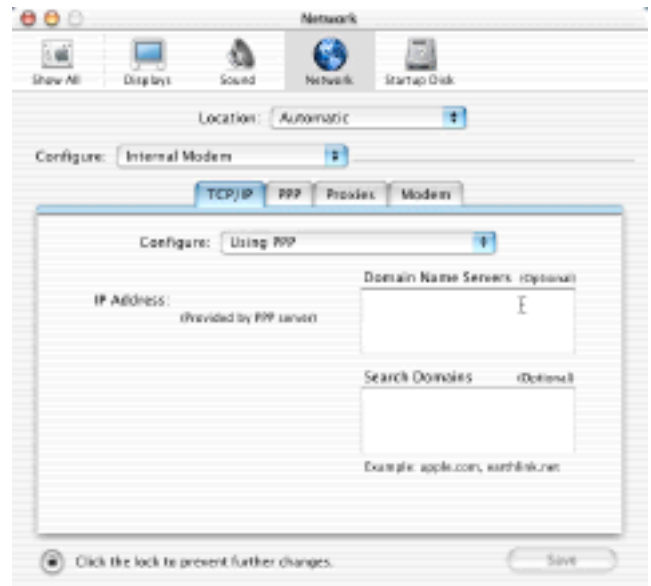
Network

Show All | Displays | Sound | Network | Startup Disk

Location: Automatic

Configure: Internal Modem

TCP/IP | PPP | Proxies | Modem

Configure: Using PPP

Domain Name Servers (Optional)

IP Address:
(Provided by PPP server)

Search Domains (Optional)

Example: apple.com, earthlink.net

Click the lock to prevent further changes.

Save